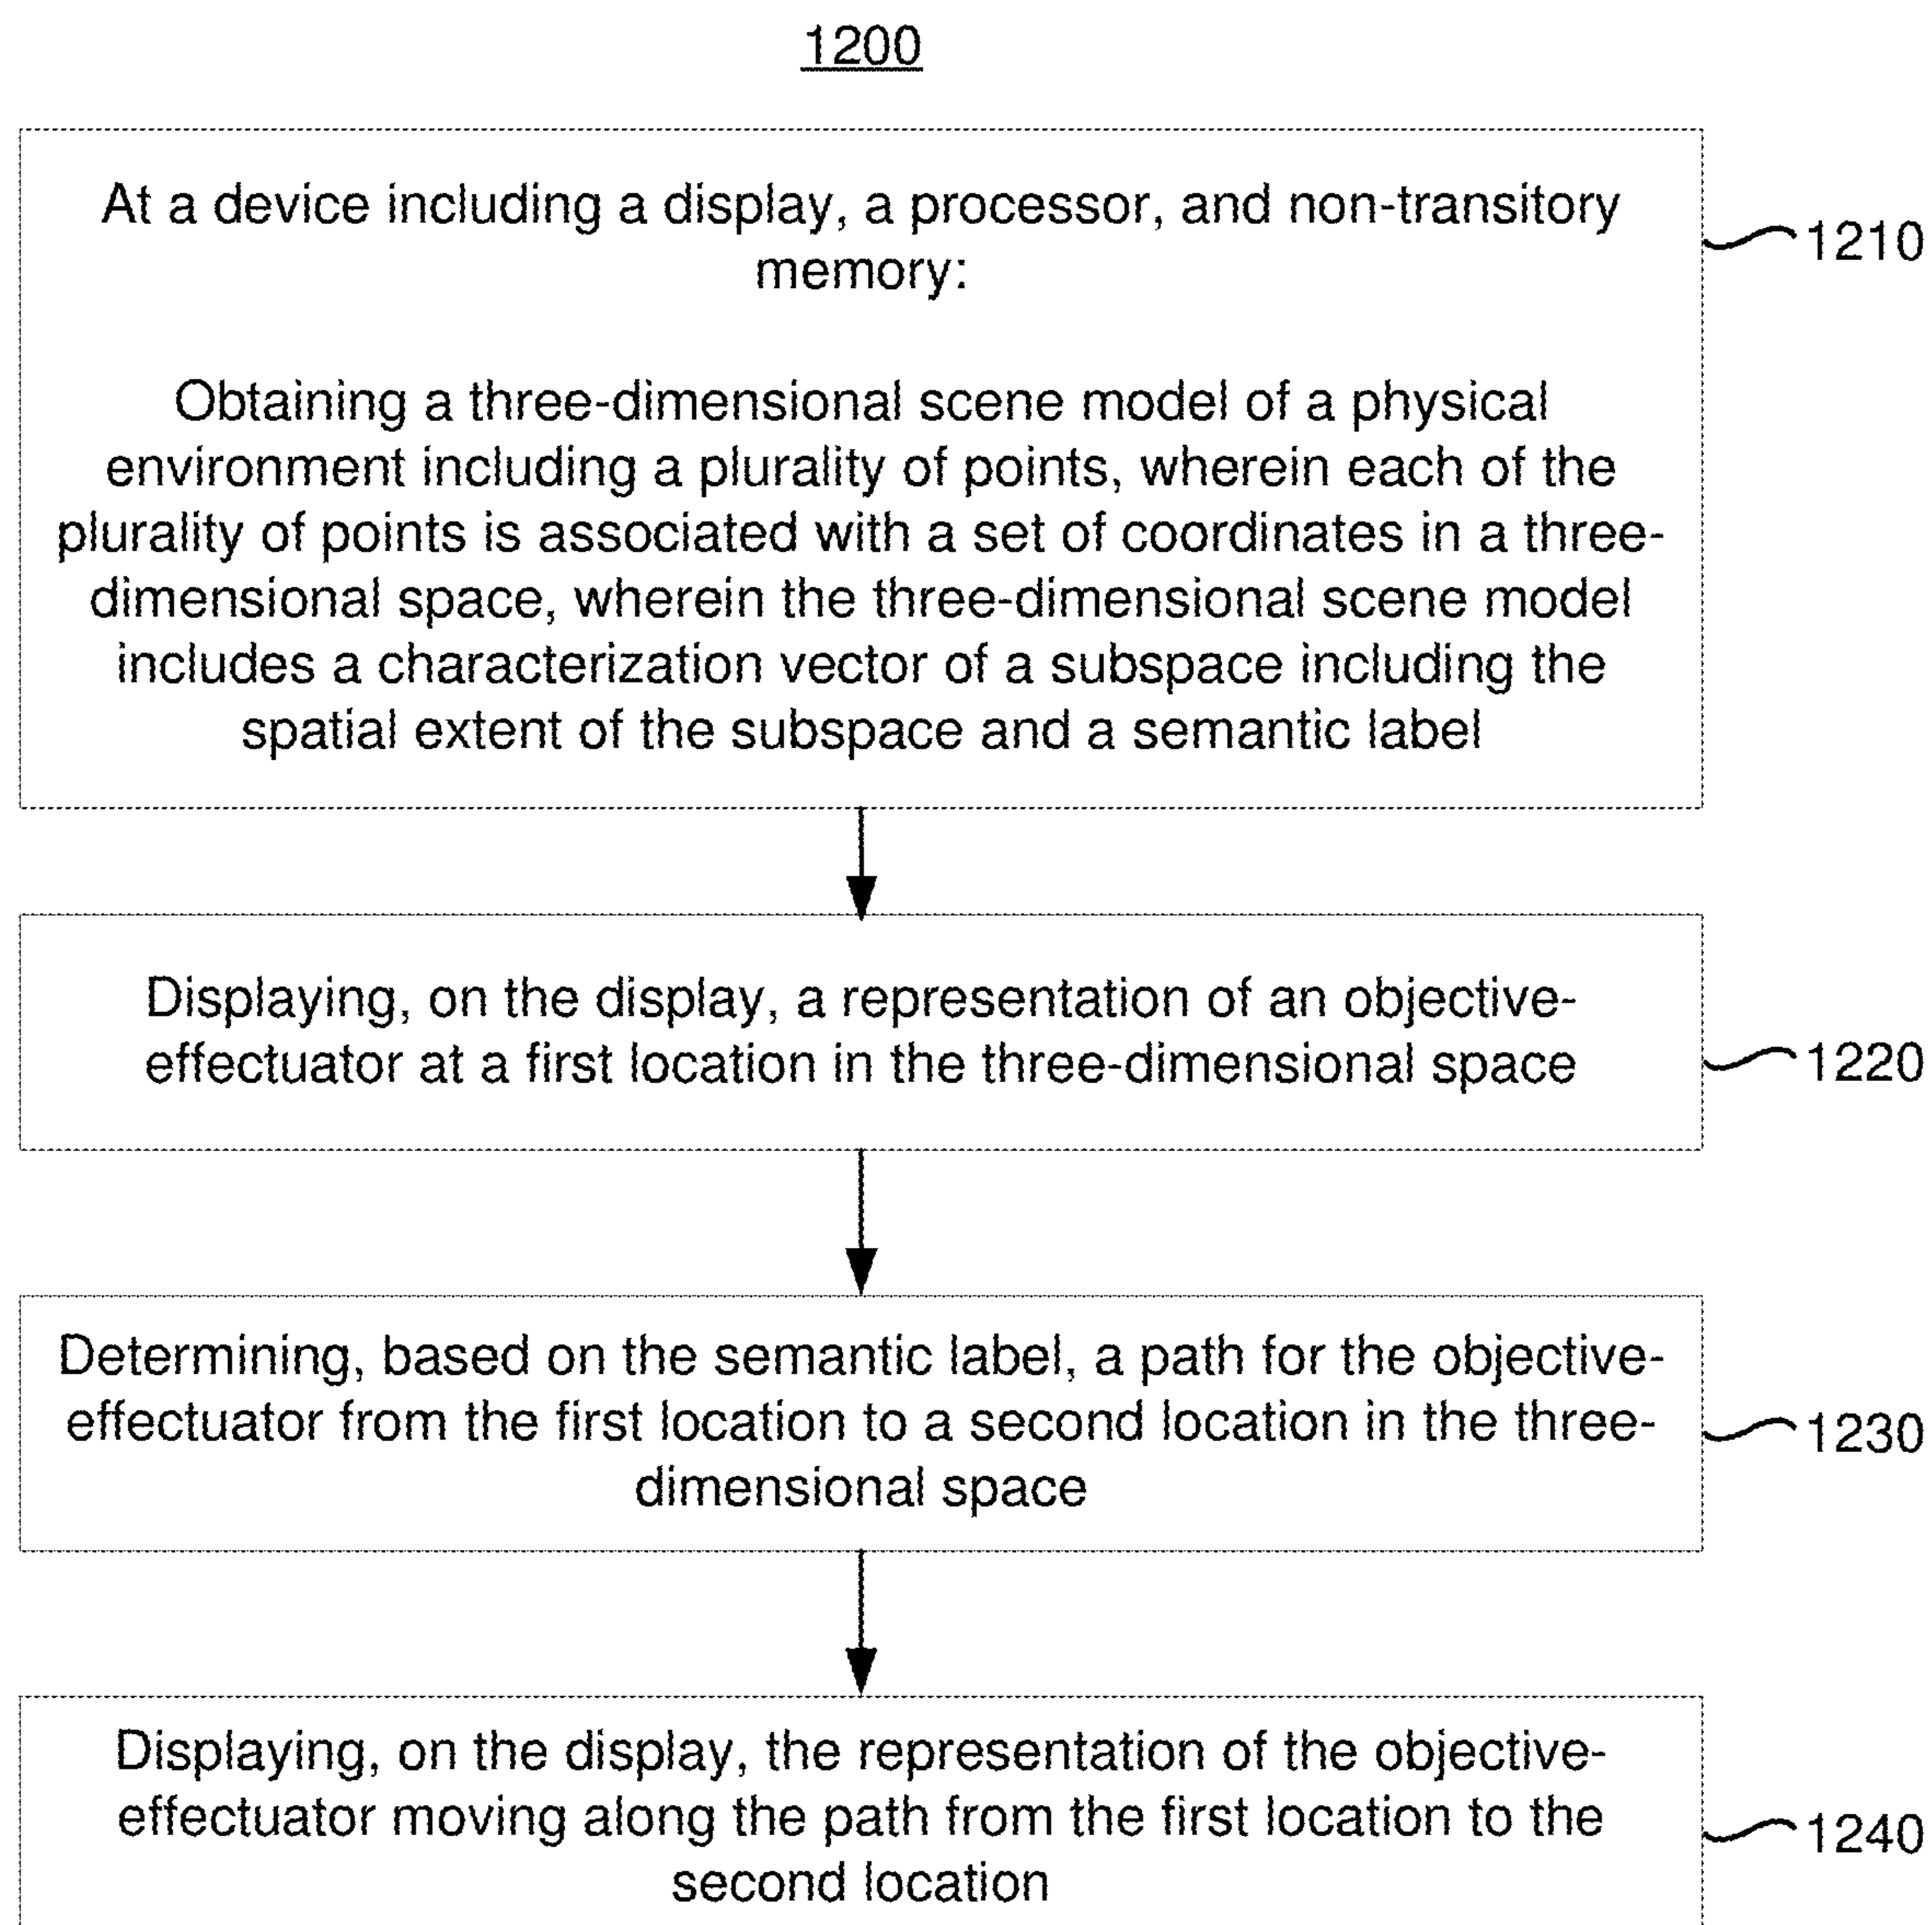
1200

At a device including a display, a processor, and non-transitory memory:

Obtaining a three-dimensional scene model of a physical environment including a plurality of points, wherein each of the plurality of points is associated with a set of coordinates in a three-dimensional space, wherein the three-dimensional scene model includes a characterization vector of a subspace including the spatial extent of the subspace and a semantic label

1210

Displaying, on the display, a representation of an objective-effectuator at a first location in the three-dimensional space

1220

Determining, based on the semantic label, a path for the objective-effectuator from the first location to a second location in the three-dimensional space

1230

Displaying, on the display, the representation of the objective-effectuator moving along the path from the first location to the second location

1240